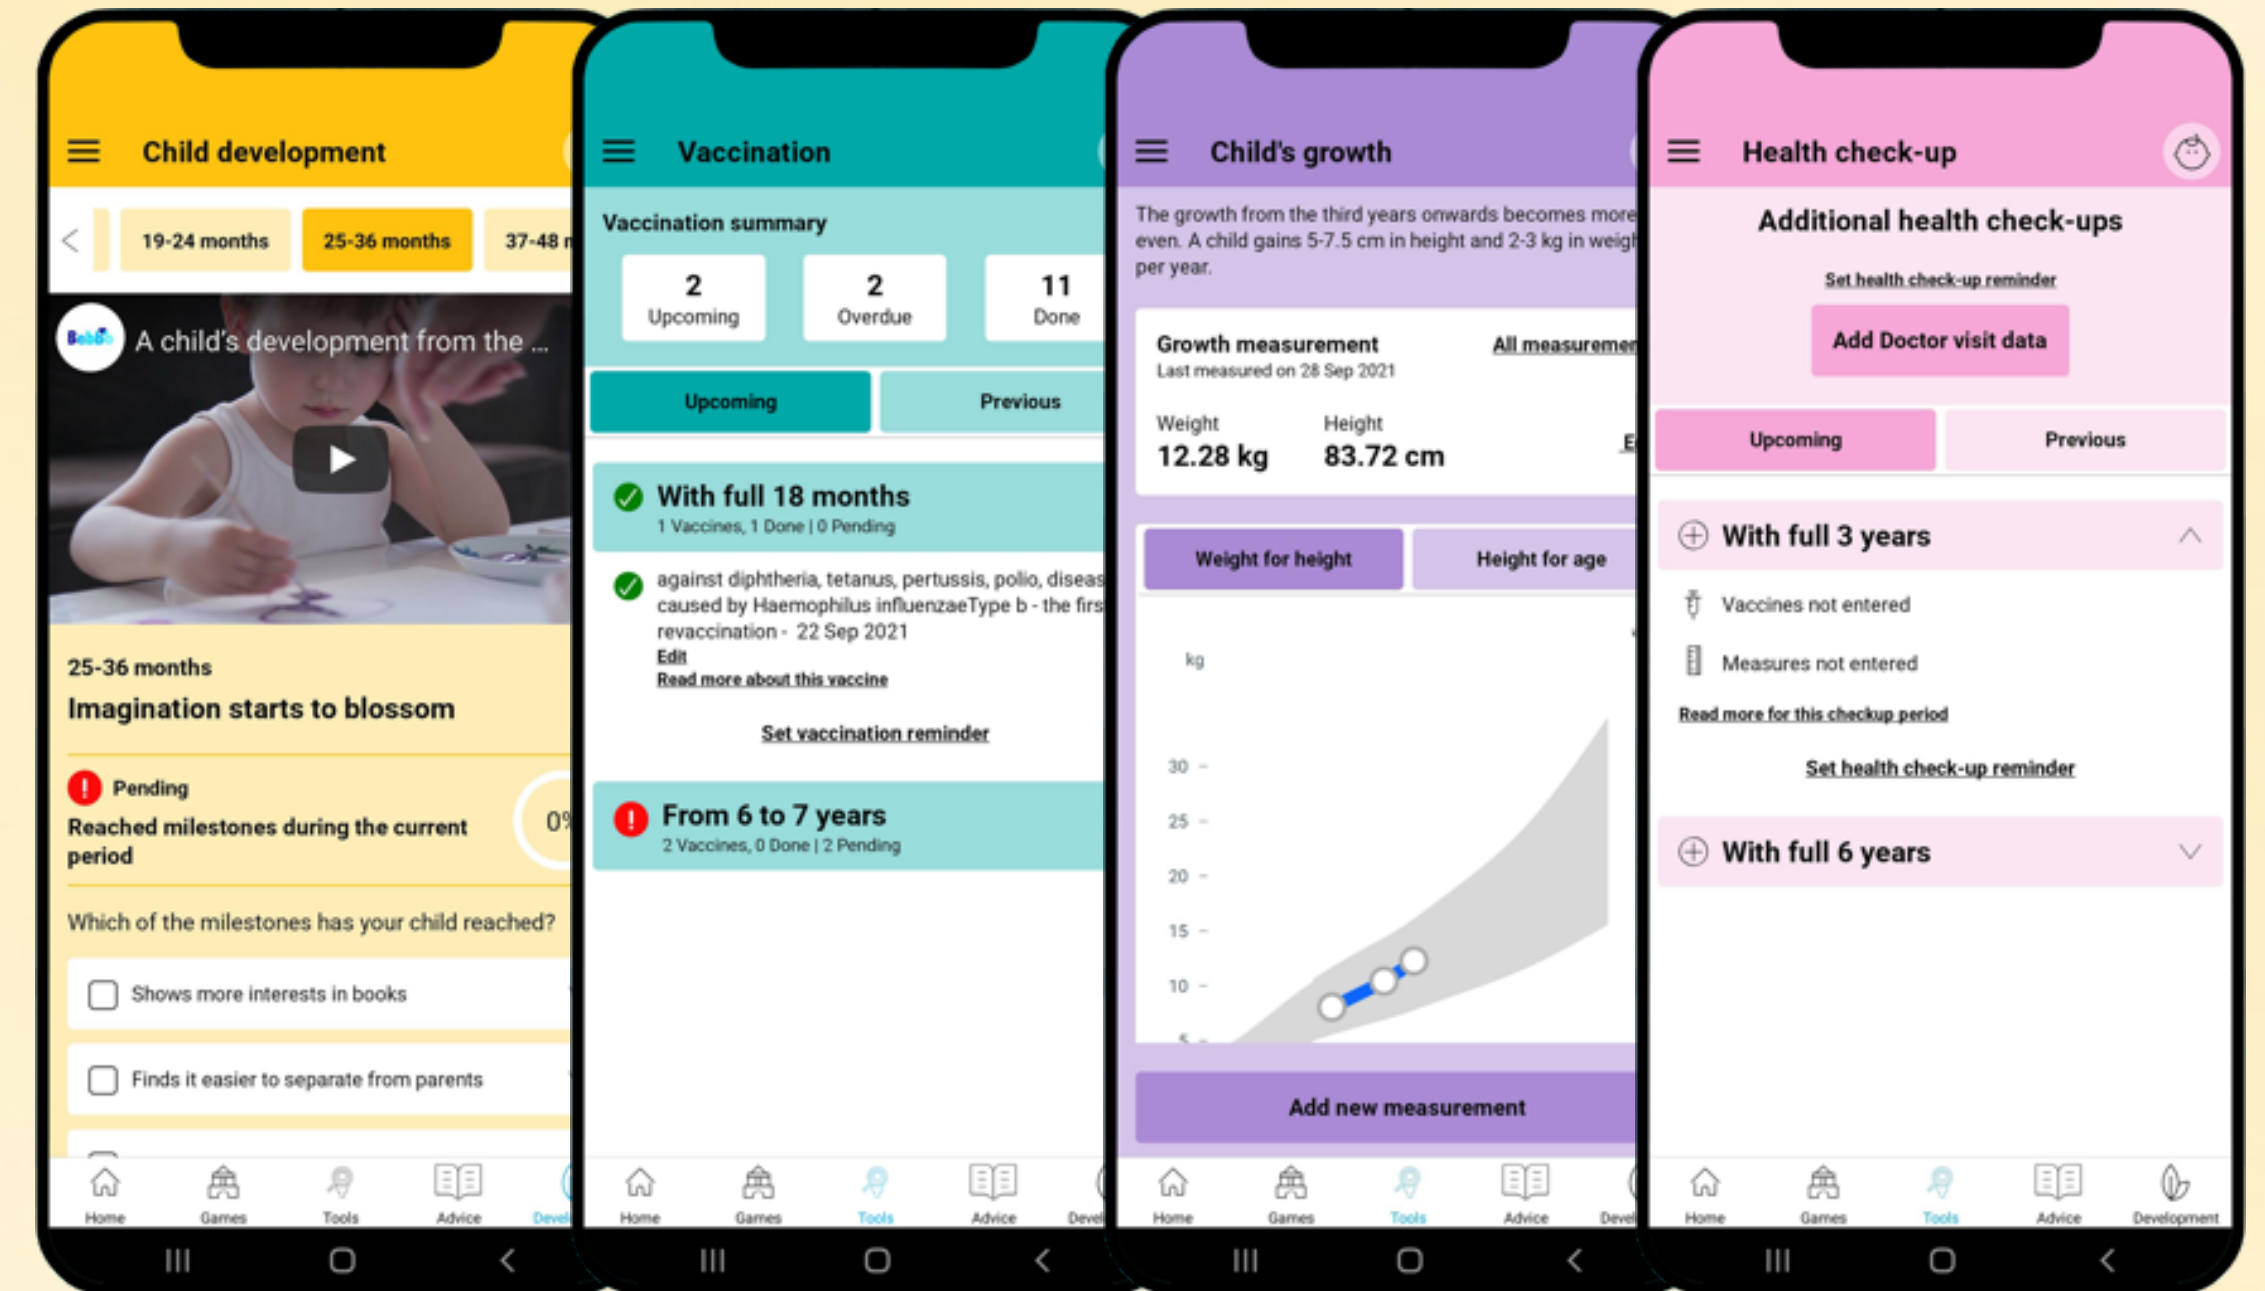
Child development

19-24 months
25-36 months
37-48 m

A child's development from the ...

25-36 months
Imagination starts to blossom

Pending
Reached milestones during the current period
0%

Which of the milestones has your child reached?

Shows more interests in books

Finds it easier to separate from parents

Home Games Tools Advice Devel

Vaccination

Vaccination summary

| 2 Upcoming | 2 Overdue | 11 Done |
|---|---|---|

Upcoming Previous

With full 18 months
1 Vaccines, 1 Done | 0 Pending

against diphtheria, tetanus, pertussis, polio, diseas caused by Haemophilus influenzaeType b - the firs revaccination - 22 Sep 2021
Edit
Read more about this vaccine

Set vaccination reminder

From 6 to 7 years
2 Vaccines, 0 Done | 2 Pending

Home Games Tools Advice Devel

Child's growth

The growth from the third years onwards becomes more even. A child gains 5-7.5 cm in height and 2-3 kg in weigh per year.

Growth measurement
All measuremen
Last measured on 28 Sep 2021

Weight
12.28 kg
Height
83.72 cm

Weight for height
Height for age

kg
30
25
20
15
10
5

Add new measurement

Home Games Tools Advice Devel

Health check-up

Additional health check-ups

Set health check-up reminder

Add Doctor visit data

Upcoming Previous

With full 3 years

Vaccines not entered

Measures not entered

Read more for this checkup period

Set health check-up reminder

With full 6 years

Home Games Tools Advice Development